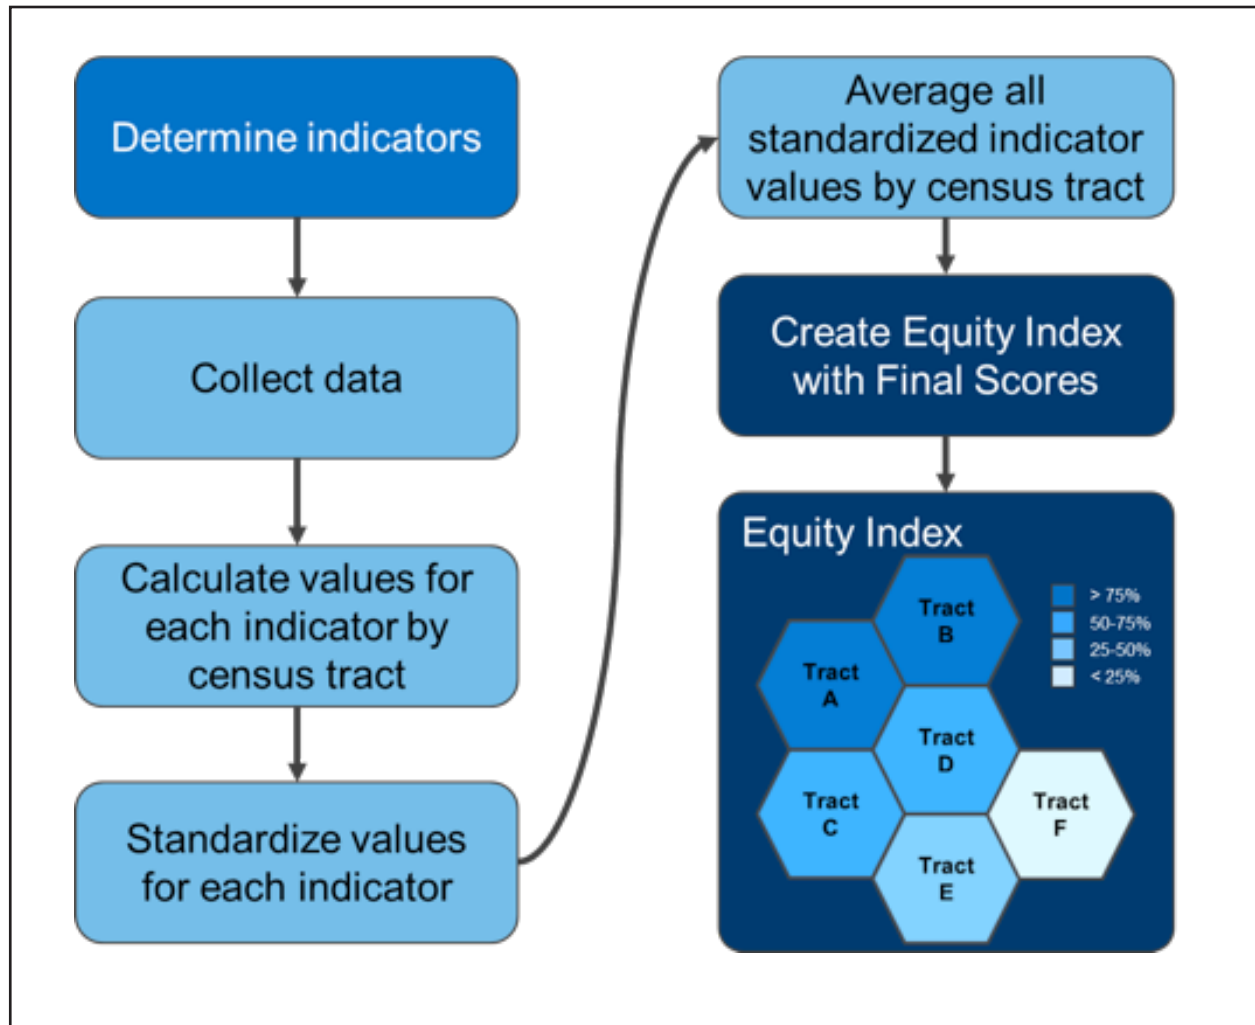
Determine indicators

Collect data

Calculate values for each indicator by census tract

Standardize values for each indicator

Average all standardized indicator values by census tract

Create Equity Index with Final Scores

Equity Index

Tract B

Tract A

Tract D

Tract C

Tract F

Tract E

> 75%
50-75%
25-50%
< 25%